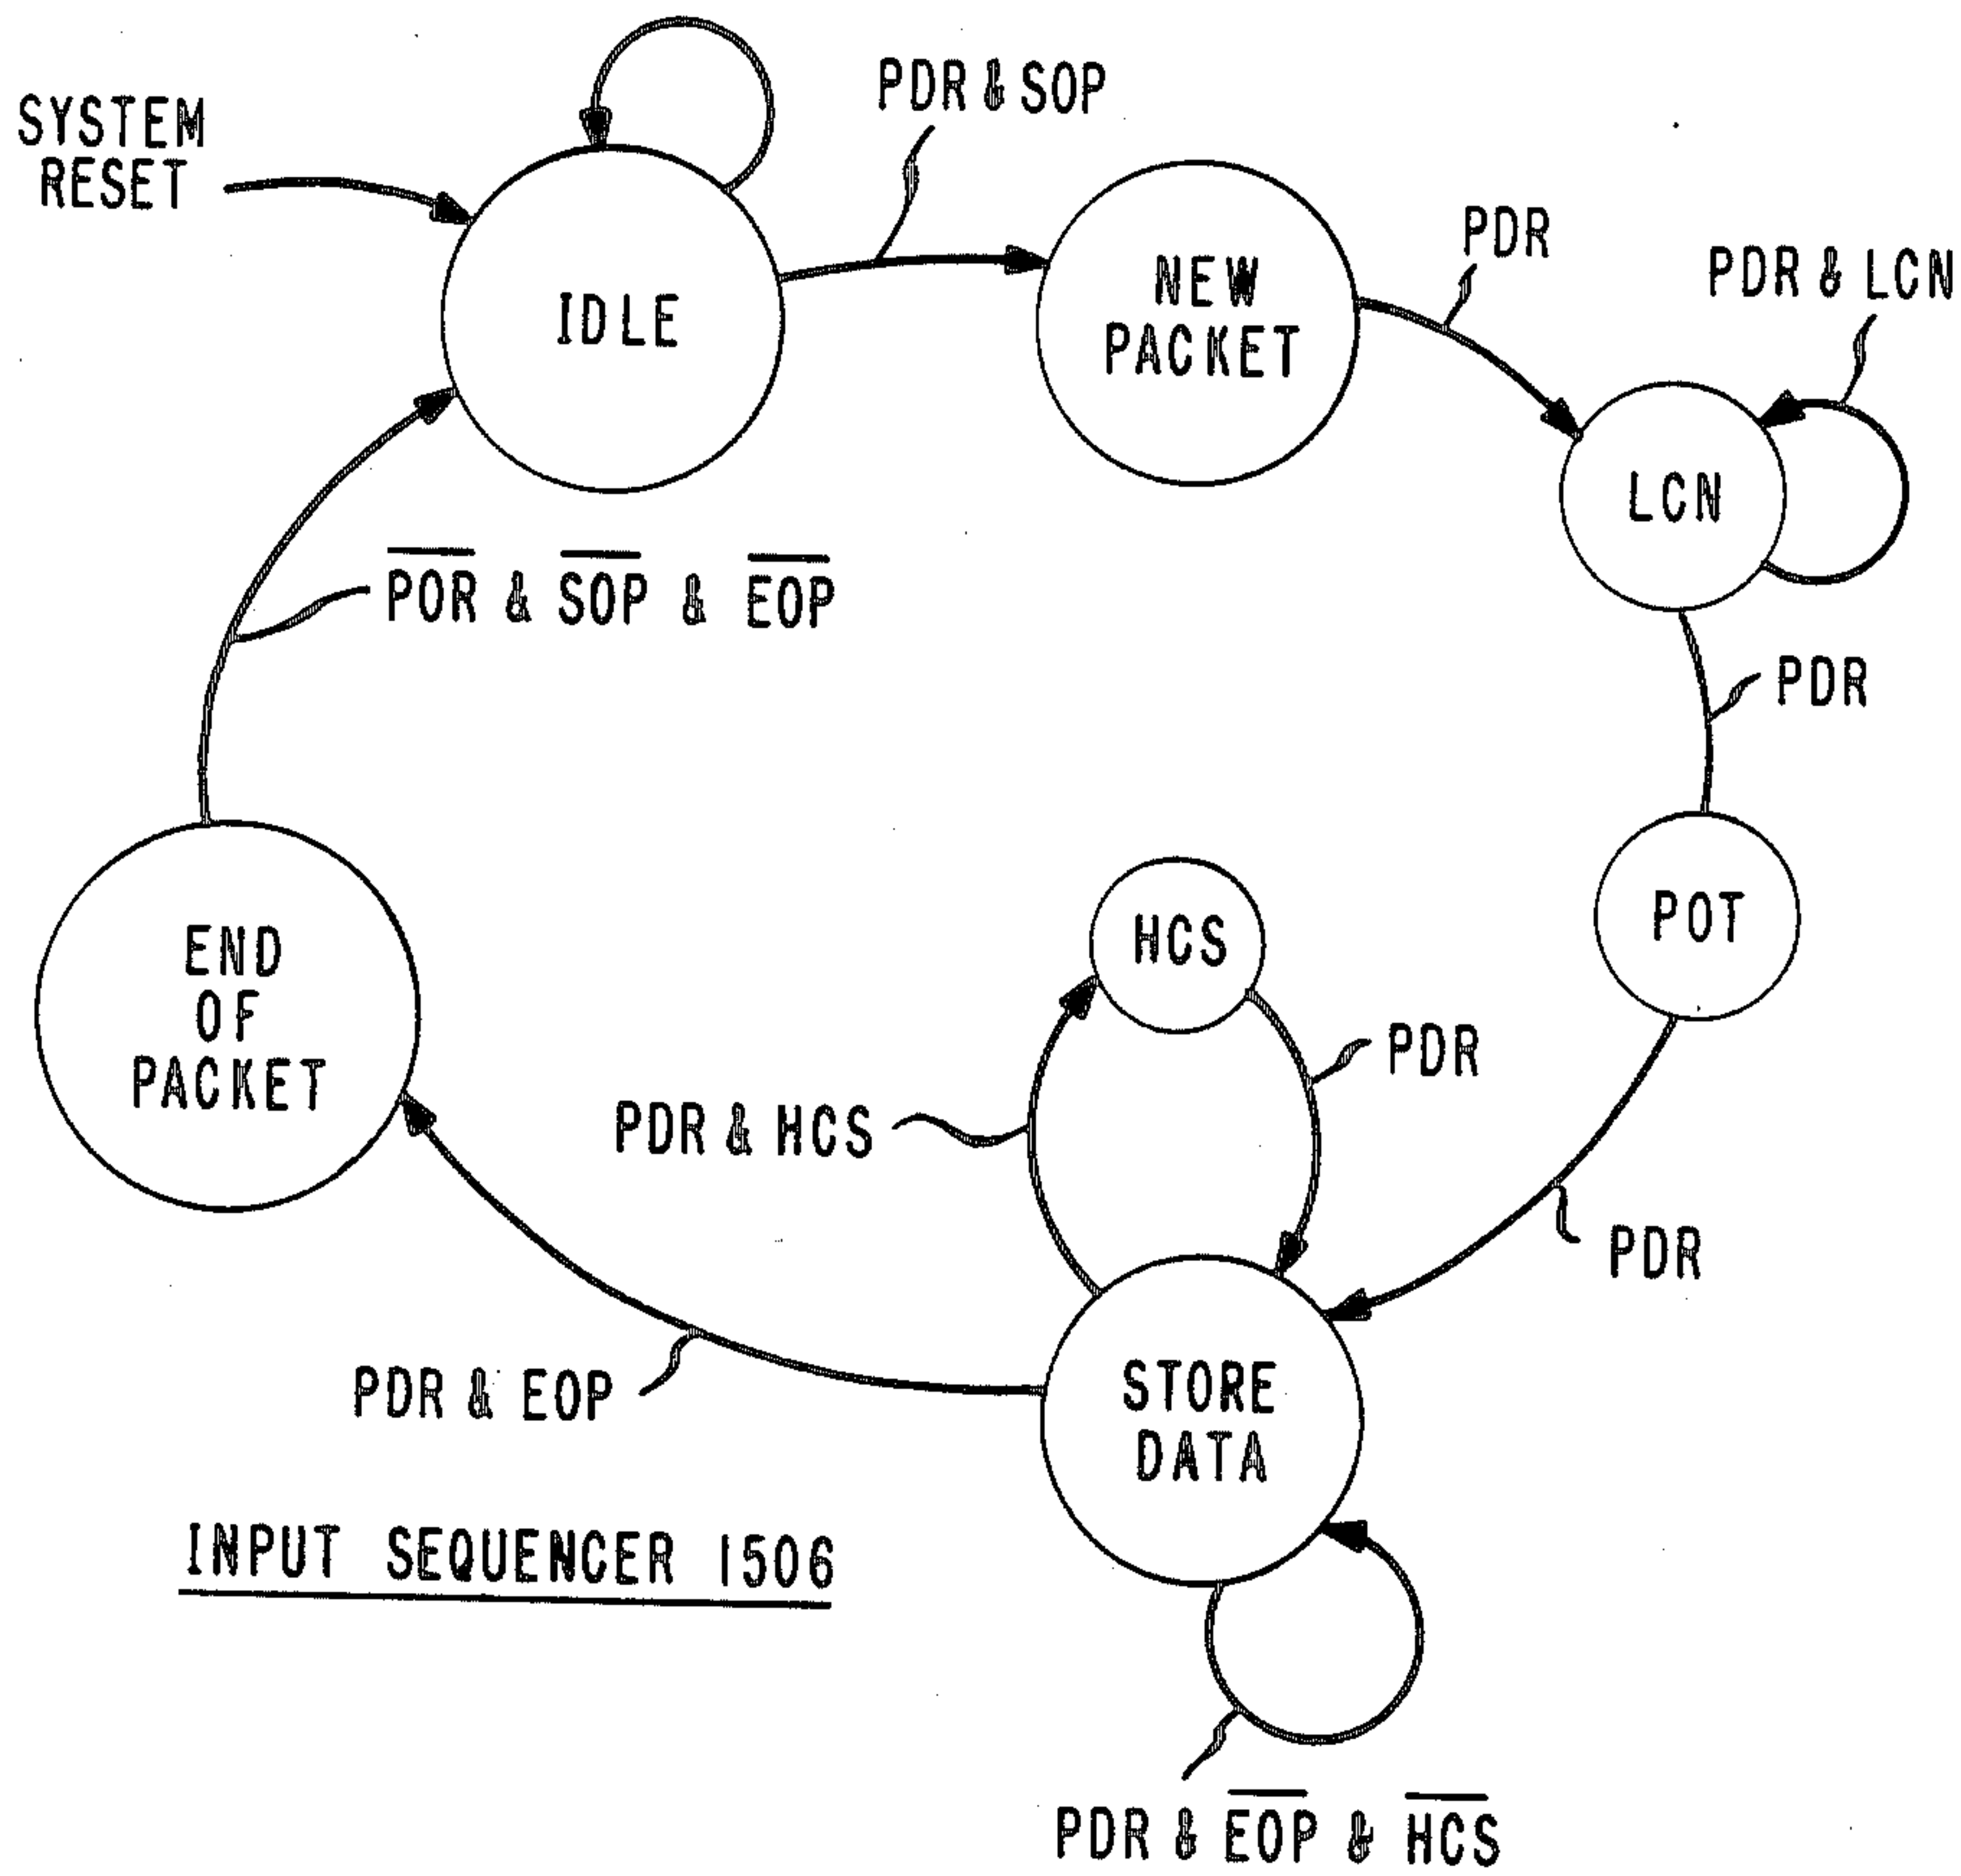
SYSTEM RESET

IDLE

PDR & SOP

NEW PACKET

PDR

PDR & LCN

LCN

$\overline{POR}$ & $\overline{SOP}$ & $\overline{EOP}$

PDR

POT

END OF PACKET

HCS

PDR

PDR & HCS

PDR

PDR & EOP

STORE DATA

INPUT SEQUENCER 1506

PDR & $\overline{EOP}$ & $\overline{HCS}$